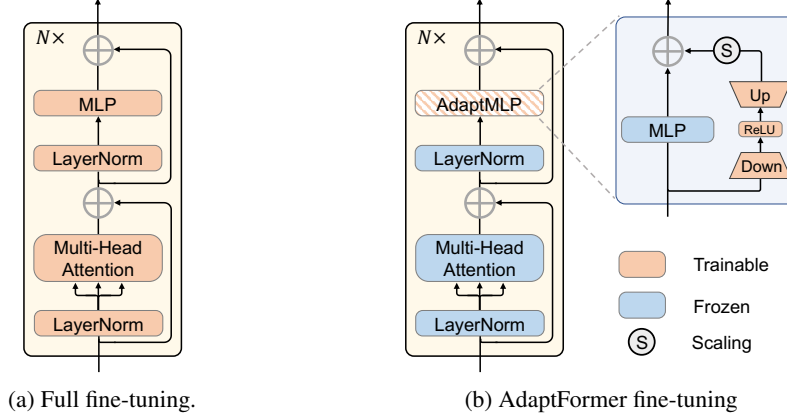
$N\times$

MLP

LayerNorm

Multi-Head Attention

LayerNorm

(a) Full fine-tuning.

$N\times$

AdaptMLP

LayerNorm

Multi-Head Attention

LayerNorm

S

Up

MLP

ReLU

Down

Trainable

Frozen

S Scaling

(b) AdaptFormer fine-tuning